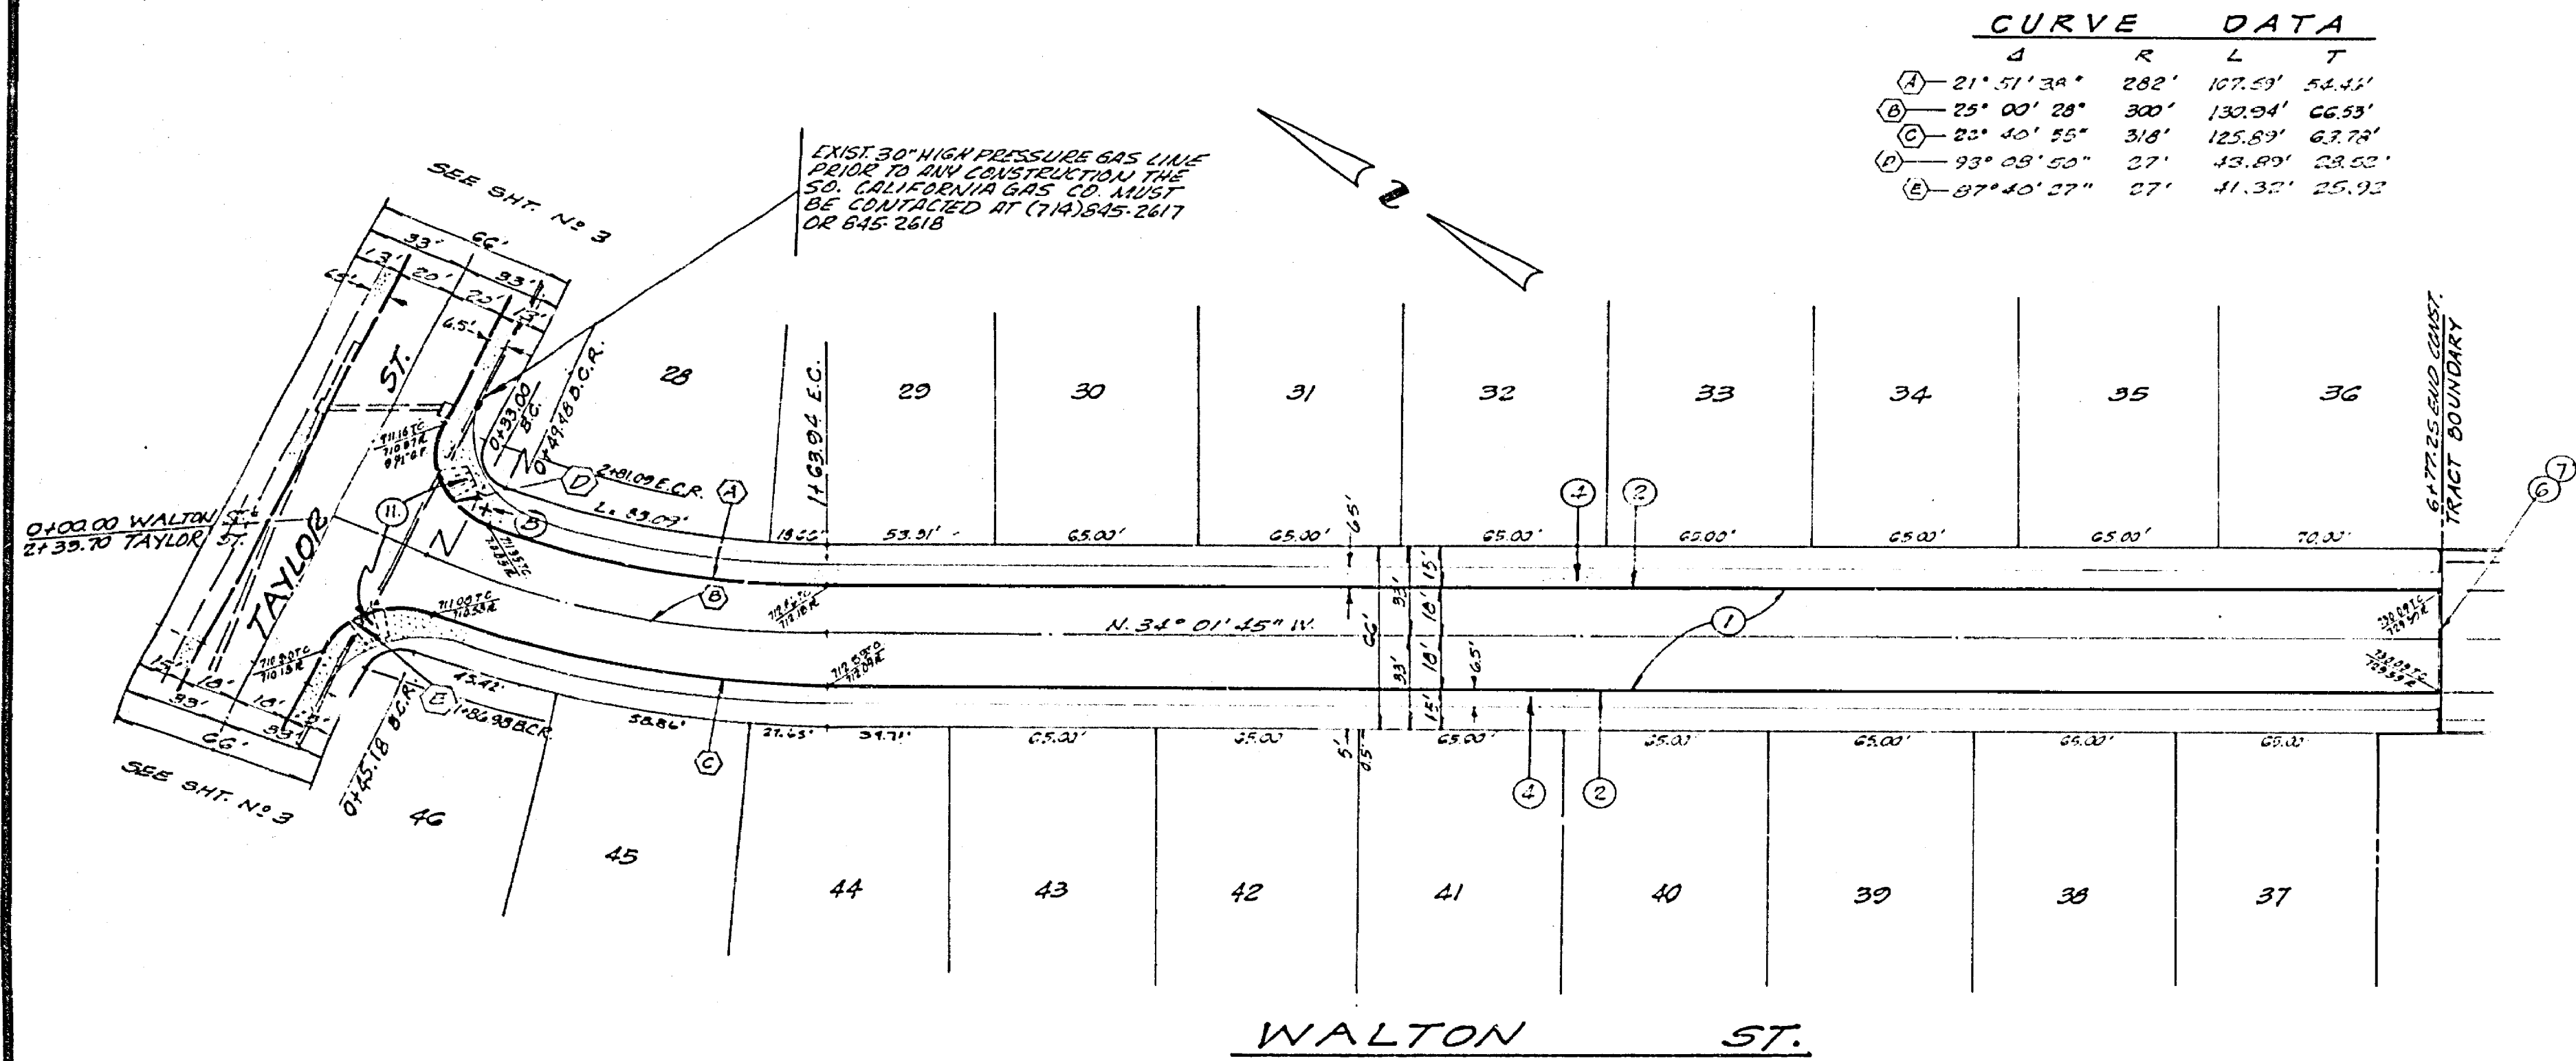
CURVE DATA

| | Δ | R | L | T |
|---|---|---|---|---|
| A | 21° 51' 38" | 282' | 107.59' | 54.43' |
| B | 25° 00' 28" | 300' | 130.94' | 66.53' |
| C | 22° 40' 55" | 318' | 125.89' | 63.78' |
| D | 93° 08' 50" | 27' | 43.89' | 28.52' |
| E | 87° 40' 27" | 27' | 41.32' | 25.92 |

EXIST. 30" HIGH PRESSURE GAS LINE PRIOR TO ANY CONSTRUCTION THE SO. CALIFORNIA GAS CO. MUST BE CONTACTED AT (714)845-2617 OR 845-2618

SEE SHT. No 3

N

33' 66' 33' 13' 20' 20' 13' 6.5' 6.5'

ST.

TAYLOR

0+00.00 WALTON ST.
2+39.70 TAYLOR ST.

0+33.00 B.C.
0+49.18 B.C.R.
2+81.09 E.C.R.
1+63.94 E.C.

28 29 30 31 32 33 34 35 36

L. 33.09' 18.65' 53.31' 65.00' 65.00' 65.00' 65.00' 65.00' 65.00' 70.00'

6+77.25 END CONST.
TRACT BOUNDARY

N. 34° 01' 45" W.

66' 33' 33' 15' 10' 10' 15' 6.5' 6.5' 5'

43.42' 58.86' 21.65' 34.71' 65.00' 65.00' 65.00' 65.00' 65.00' 65.00' 65.00'

0+45.18 B.C.R.
1+86.93 B.C.R.

15' 18' 18' 33' 33' 66'

SEE SHT. No 3

46 45 44 43 42 41 40 39 38 37

A B C D E 1 2 4 6 7 11

WALTON ST.